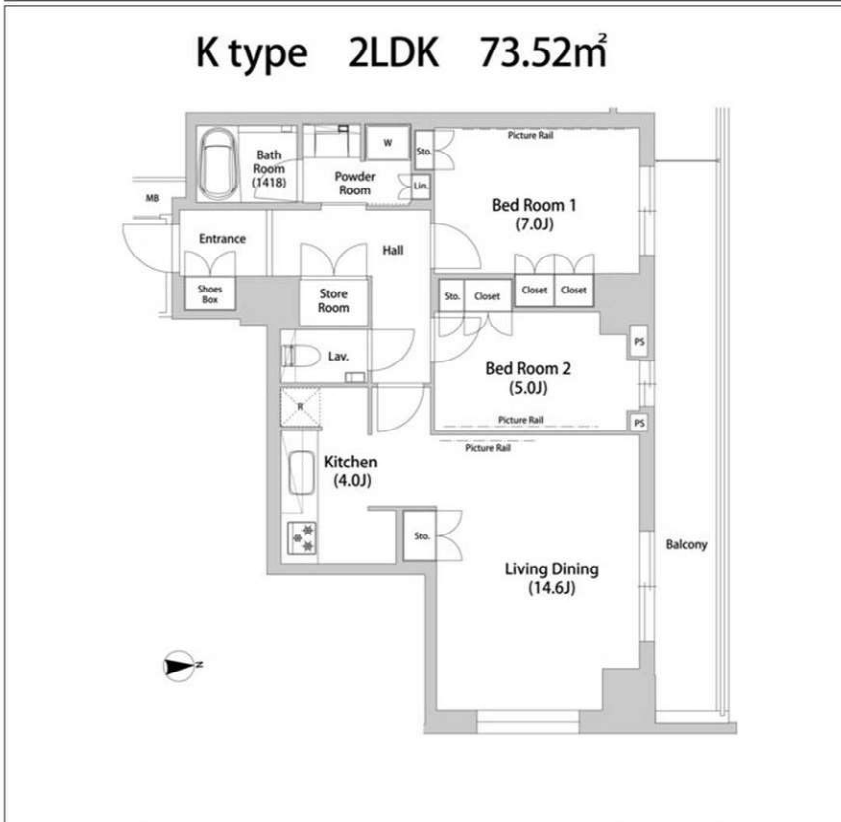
K type 2LDK 73.52㎡

Picture Rail
W
Sto.
Bath Room (1418)
Powder Room
Lin.
MB
Bed Room 1 (7.0J)
Entrance
Hall
Shoes Box
Store Room
Sto.
Closet
Closet
Closet
PS
Lav.
Bed Room 2 (5.0J)
R
Picture Rail
PS
Picture Rail
Kitchen (4.0J)
Sto.
Balcony
Living Dining (14.6J)
N